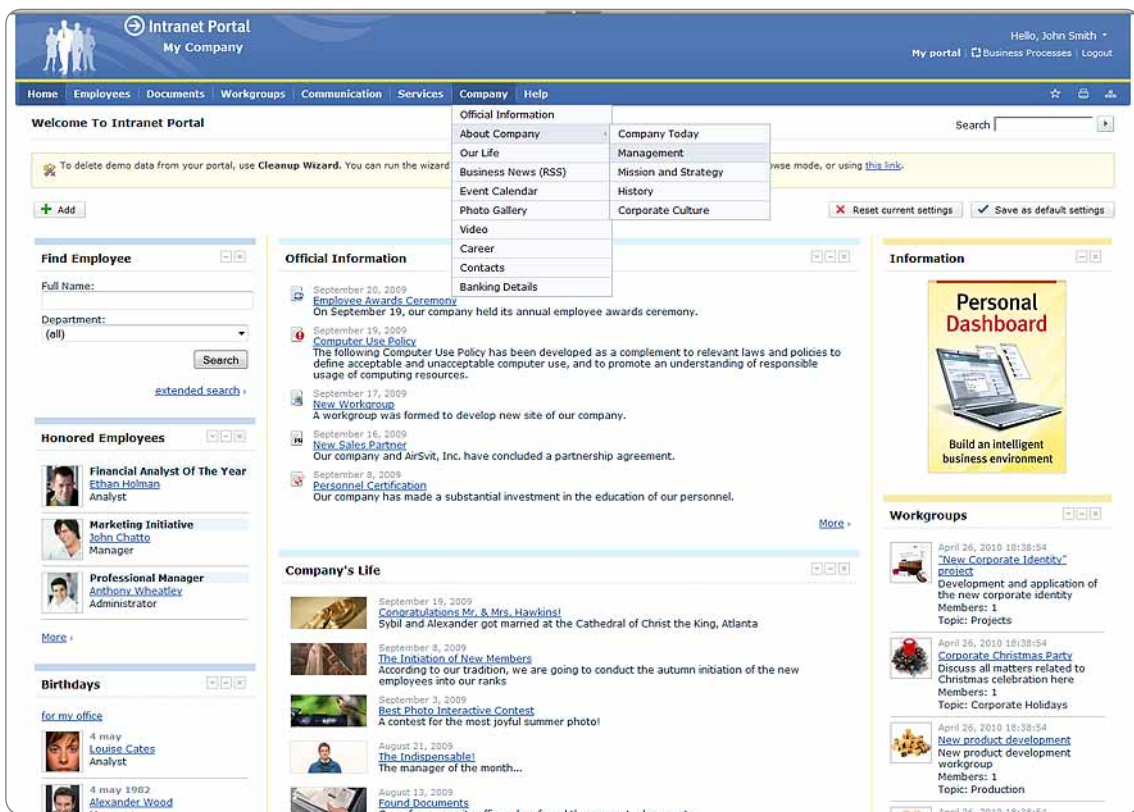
Intranet Portal
My Company

Hello, John Smith
My portal | Business Processes | Logout

Home | Employees | Documents | Workgroups | Communication | Services | Company | Help

Official Information
About Company
Our Life
Business News (RSS)
Event Calendar
Photo Gallery
Video
Career
Contacts
Banking Details

Company Today
Management
Mission and Strategy
History
Corporate Culture

Welcome To Intranet Portal

Search

To delete demo data from your portal, use Cleanup Wizard. You can run the wizard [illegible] wse mode, or using this link.

Add

Reset current settings
Save as default settings

Find Employee

Full Name:

Department:
(all)

Search

extended search

Honored Employees

Financial Analyst Of The Year
Ethan Holman
Analyst

Marketing Initiative
John Chatto
Manager

Professional Manager
Anthony Wheatley
Administrator

More

Birthdays

for my office

4 may
Louise Cates
Analyst

4 may 1982
Alexander Wood

Official Information

September 20, 2009
Employee Awards Ceremony
On September 19, our company held its annual employee awards ceremony.

September 19, 2009
Computer Use Policy
The following Computer Use Policy has been developed as a complement to relevant laws and policies to define acceptable and unacceptable computer use, and to promote an understanding of responsible usage of computing resources.

September 17, 2009
New Workgroup
A workgroup was formed to develop new site of our company.

September 16, 2009
New Sales Partner
Our company and AirSvit, Inc. have concluded a partnership agreement.

September 8, 2009
Personnel Certification
Our company has made a substantial investment in the education of our personnel.

More

Company's Life

September 19, 2009
Congratulations Mr. & Mrs. Hawkins!
Sybil and Alexander got married at the Cathedral of Christ the King, Atlanta

September 8, 2009
The Initiation of New Members
According to our tradition, we are going to conduct the autumn initiation of the new employees into our ranks

September 3, 2009
Best Photo Interactive Contest
A contest for the most joyful summer photo!

August 21, 2009
The Indispensable!
The manager of the month...

August 13, 2009
Found Documents
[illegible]

Information

Personal Dashboard

Build an intelligent business environment

Workgroups

April 26, 2010 18:38:54
"New Corporate Identity" project
Development and application of the new corporate identity
Members: 1
Topic: Projects

April 26, 2010 18:38:54
Corporate Christmas Party
Discuss all matters related to Christmas celebration here
Members: 1
Topic: Corporate Holidays

April 26, 2010 18:38:54
New product development
New product development workgroup
Members: 1
Topic: Production

April 26, 2010 18:38:54